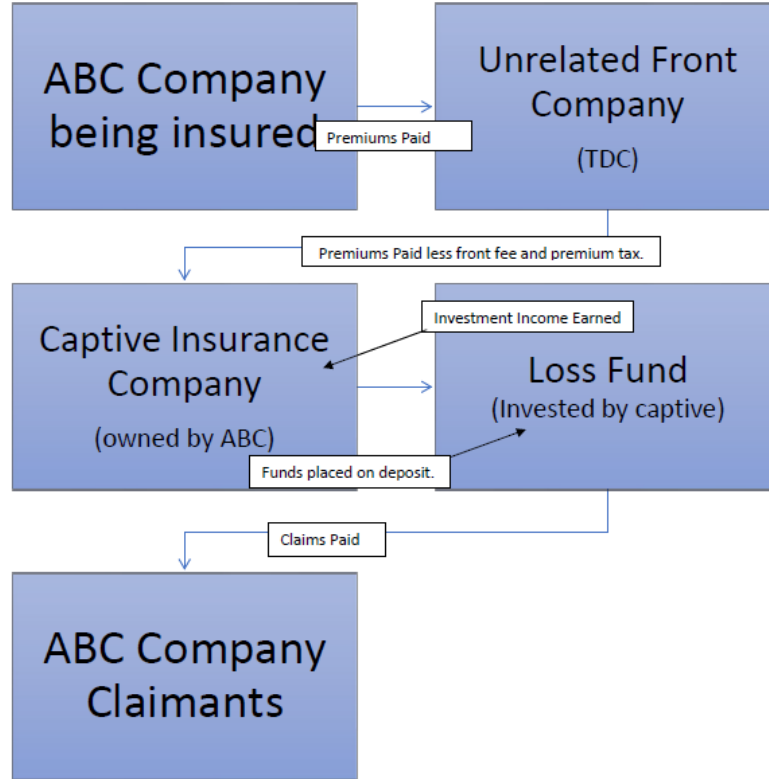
ABC Company being insured

Premiums Paid

Unrelated Front Company

(TDC)

Premiums Paid less front fee and premium tax.

Captive Insurance Company

(owned by ABC)

Investment Income Earned

Loss Fund

(Invested by captive)

Funds placed on deposit.

Claims Paid

ABC Company Claimants